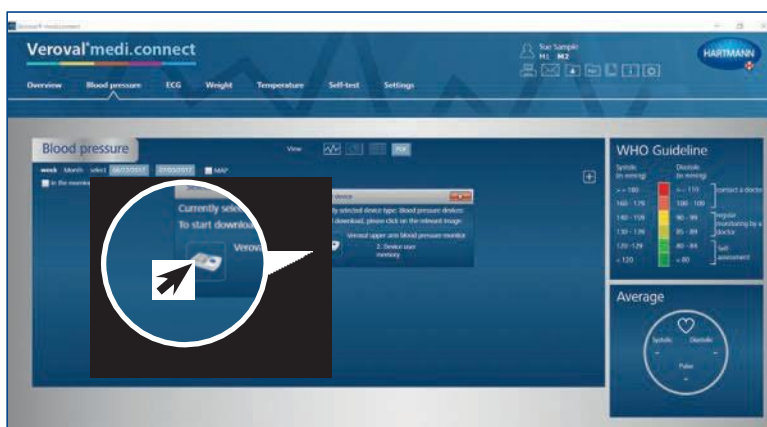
Veroval® medi.connect

Sue Sample
H1 M2

HARTMANN

Overview Blood pressure ECG Weight Temperature Self-test Settings

Blood pressure

View PDF

week Month select 06/22/2017 27/03/2017 MAP

In the morning

Currently selected
To start download

Verova

device

ly selected device type: Blood pressure devices
download, please click on the relevant image

Veroval upper arm blood pressure monitor

2. Device user memory

WHO Guideline

Systolic (in mmHg)
Diastolic (in mmHg)

>= 180 >= 110 contact a doctor
160 - 179 100 - 109
140 - 159 90 - 99 regular monitoring by a doctor
130 - 139 85 - 89
120 - 129 80 - 84 Self-assessment
< 120 < 80

Average

Systolic Diastolic
Pulse